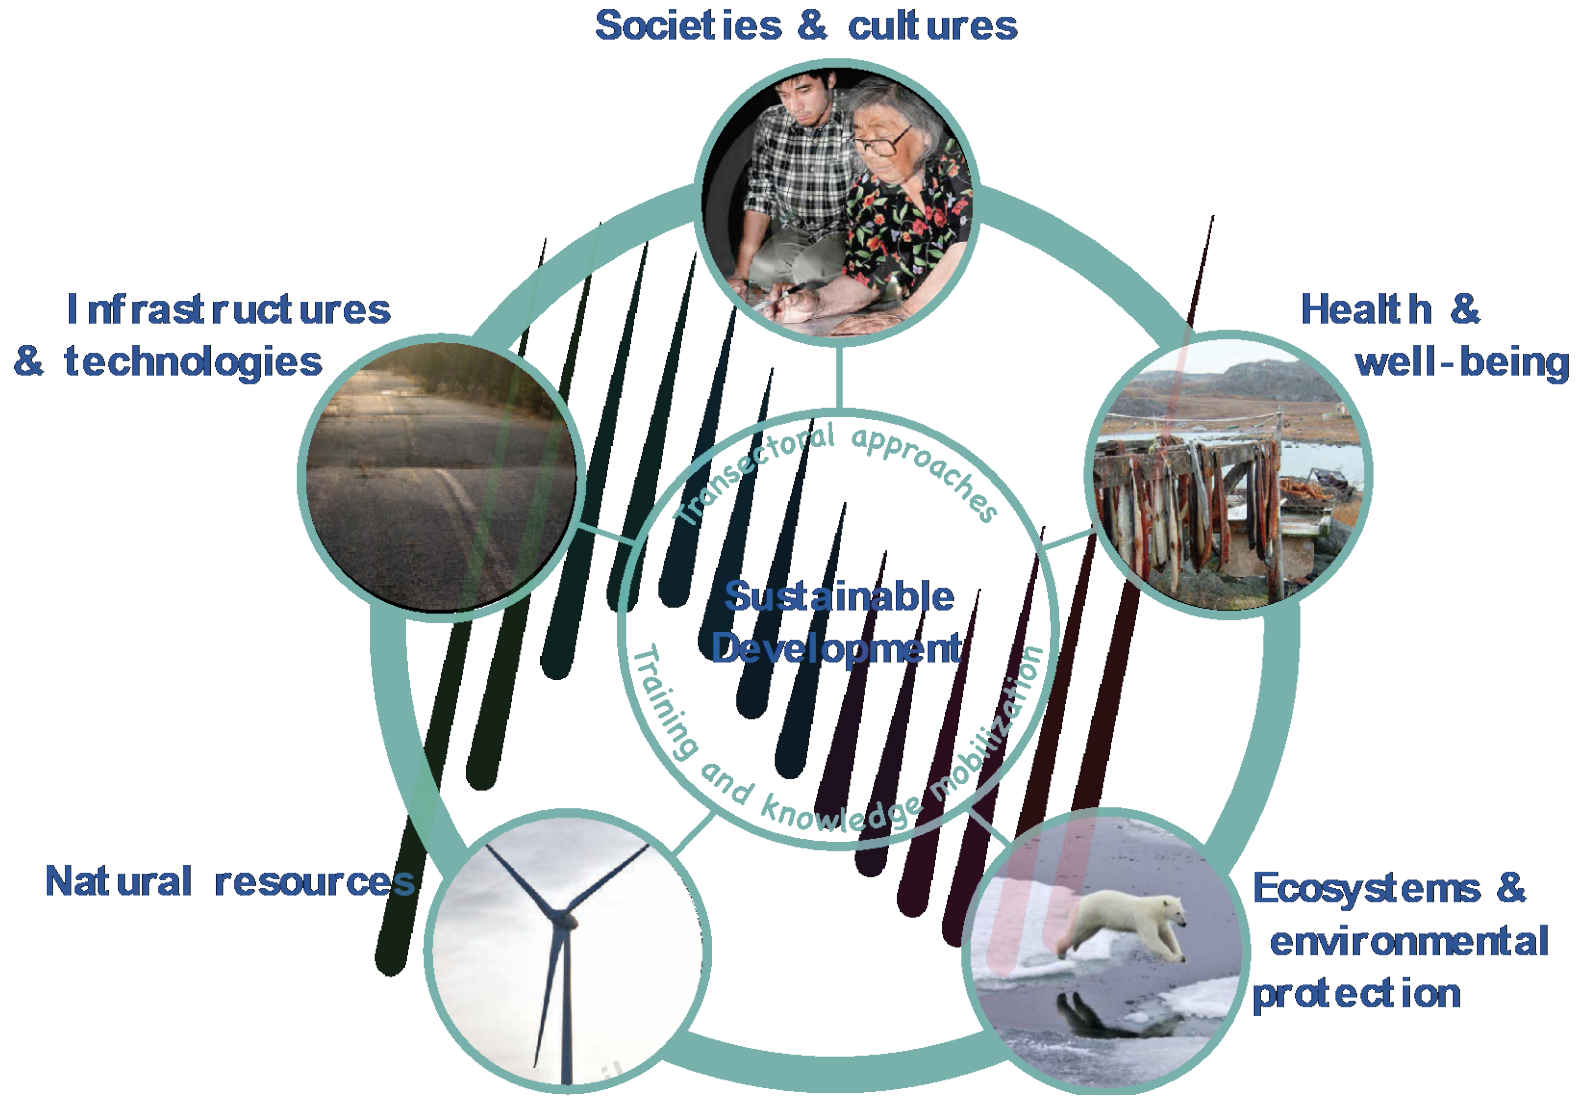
Societies & cultures

Infrastructures & technologies

Health & well-being

Transectoral approaches

Sustainable Development

Training and knowledge mobilization

Natural resources

Ecosystems & environmental protection